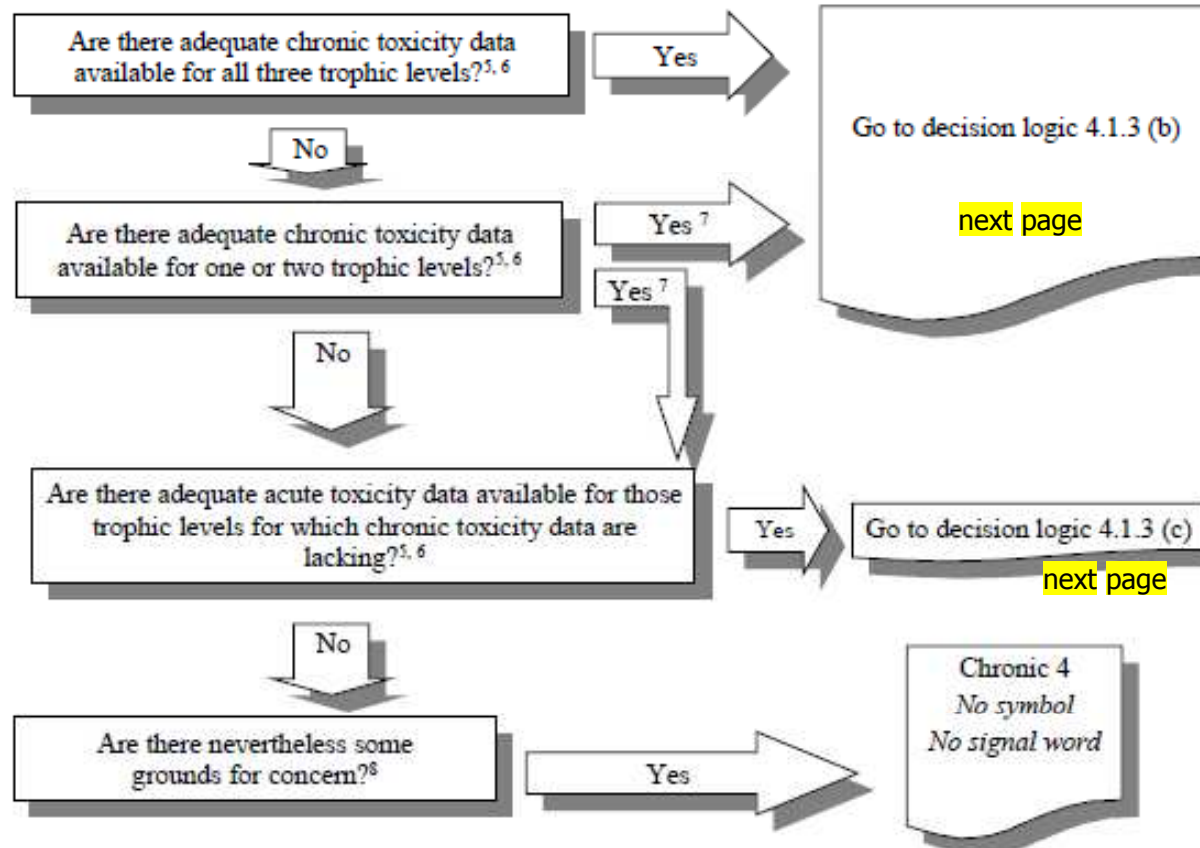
Are there adequate chronic toxicity data available for all three trophic levels?$^{5, 6}$

Yes

Go to decision logic 4.1.3 (b)

next page

No

Are there adequate chronic toxicity data available for one or two trophic levels?$^{5, 6}$

Yes $^{7}$

Yes $^{7}$

No

Are there adequate acute toxicity data available for those trophic levels for which chronic toxicity data are lacking?$^{5, 6}$

Yes

Go to decision logic 4.1.3 (c)

next page

No

Are there nevertheless some grounds for concern?$^{8}$

Yes

Chronic 4
*No symbol*
*No signal word*